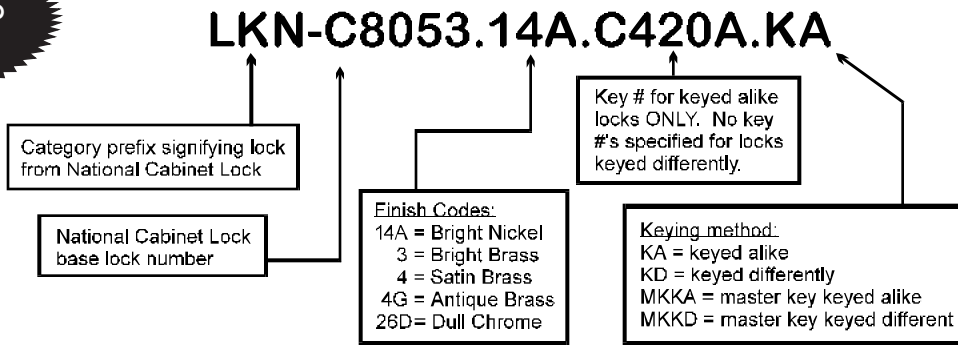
LKN-C8053.14A.C420A.KA

Key # for keyed alike locks ONLY. No key #'s specified for locks keyed differently.

Category prefix signifying lock from National Cabinet Lock

National Cabinet Lock base lock number

Finish Codes:
14A = Bright Nickel
3 = Bright Brass
4 = Satin Brass
4G = Antique Brass
26D= Dull Chrome

Keying method:
KA = keyed alike
KD = keyed differently
MKKA = master key keyed alike
MKKD = master key keyed different